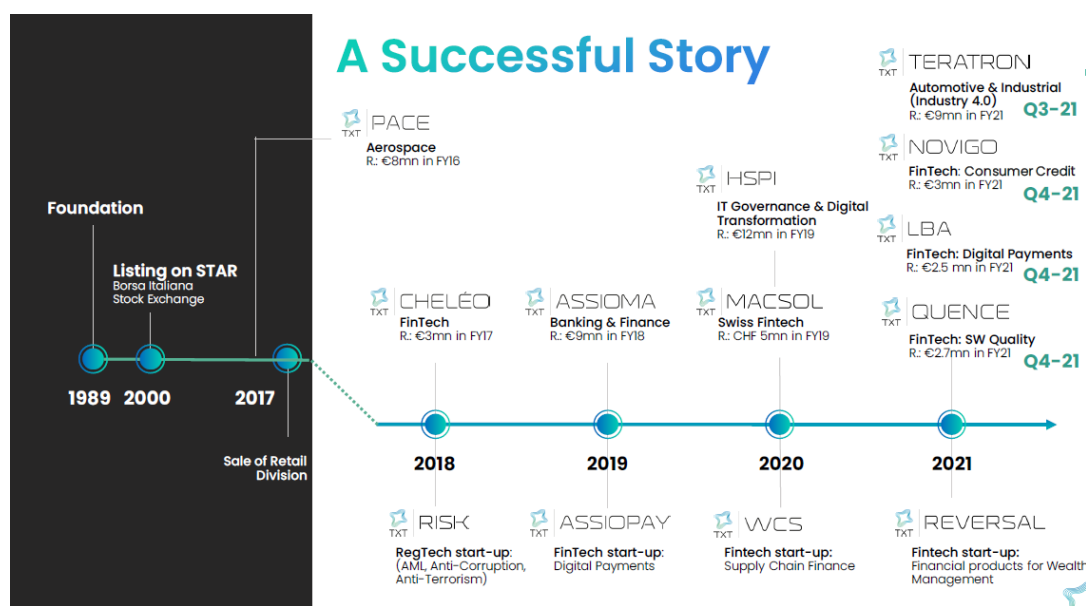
A Successful Story

Foundation

Listing on STAR
Borsa Italiana
Stock Exchange

1989 2000 2017

Sale of Retail Division

TXT PACE
Aerospace
R.: €8mn in FY16

TXT CHELÉO
FinTech
R.: €3mn in FY17

TXT ASSIOMA
Banking & Finance
R.: €9mn in FY18

TXT HSPI
IT Governance & Digital Transformation
R.: €12mn in FY19

TXT MACSOL
Swiss Fintech
R.: CHF 5mn in FY19

TXT TERATRON
Automotive & Industrial (Industry 4.0)
R.: €9mn in FY21
Q3-21

TXT NOVIGO
FinTech: Consumer Credit
R.: €3mn in FY21
Q4-21

TXT LBA
FinTech: Digital Payments
R.: €2.5 mn in FY21
Q4-21

TXT QUENCE
FinTech: SW Quality
R.: €2.7mn in FY21
Q4-21

2018 2019 2020 2021

TXT RISK
RegTech start-up:
(AML, Anti-Corruption, Anti-Terrorism)

TXT ASSIOPAY
FinTech start-up:
Digital Payments

TXT WCS
Fintech start-up:
Supply Chain Finance

TXT REVERSAL
Fintech start-up:
Financial products for Wealth Management